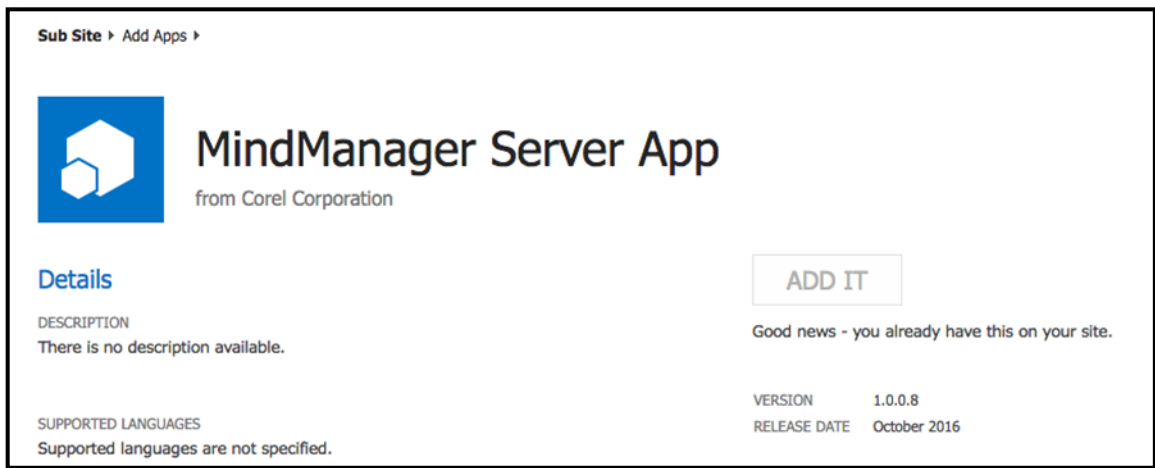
Sub Site ▸ Add Apps ▸

MindManager Server App
from Corel Corporation

Details

DESCRIPTION
There is no description available.

SUPPORTED LANGUAGES
Supported languages are not specified.

ADD IT

Good news - you already have this on your site.

VERSION 1.0.0.8
RELEASE DATE October 2016